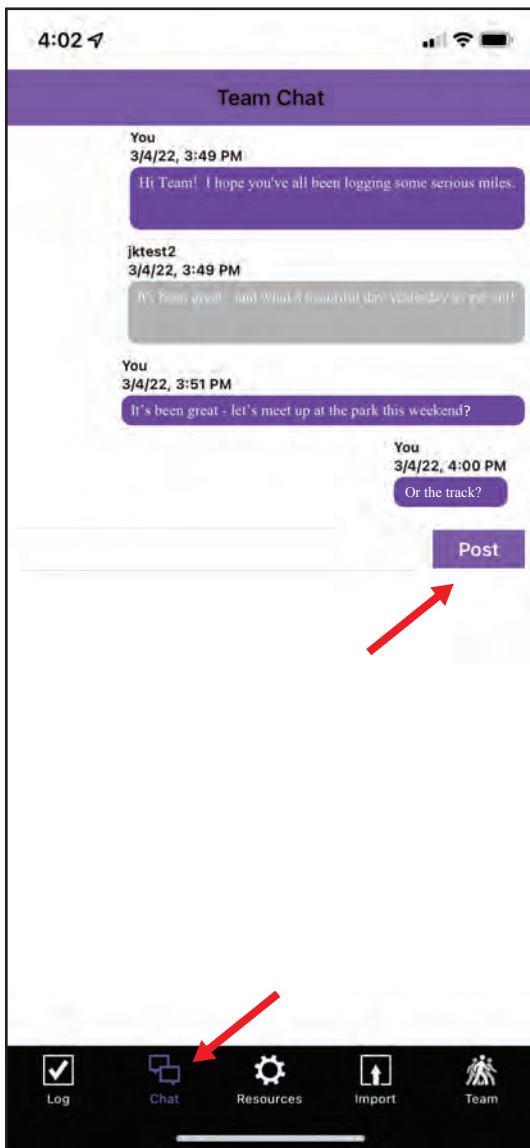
4:02

Team Chat

You
3/4/22, 3:49 PM
Hi Team! I hope you've all been logging some serious miles.

jktest2
3/4/22, 3:49 PM
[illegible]

You
3/4/22, 3:51 PM
It's been great - let's meet up at the park this weekend?

You
3/4/22, 4:00 PM
Or the track?

Post

Log
Chat
Resources
Import
Team